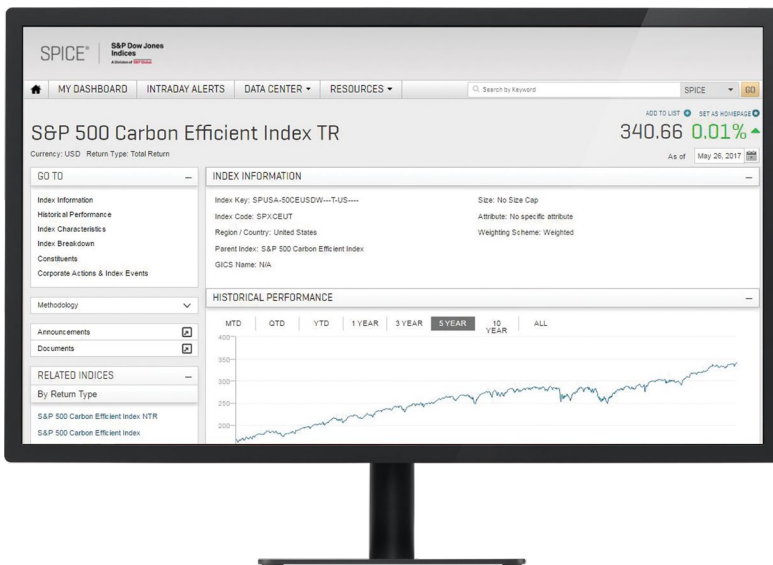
SPICE® S&P Dow Jones Indices
A Division of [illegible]

MY DASHBOARD INTRADAY ALERTS DATA CENTER ▾ RESOURCES ▾ Search by Keyword SPICE ▾ GO

ADD TO LIST SET AS HOMEPAGE

S&P 500 Carbon Efficient Index TR

340.66 0.01%

Currency: USD Return Type: Total Return

As of May 26, 2017

GO TO –

Index Information
Historical Performance
Index Characteristics
Index Breakdown
Constituents
Corporate Actions & Index Events

Methodology

Announcements
Documents

RELATED INDICES –

By Return Type

S&P 500 Carbon Efficient Index NTR
S&P 500 Carbon Efficient Index

INDEX INFORMATION –

Index Key: SPUSA-50CEUSDW---T-US----
Index Code: SPXCEUT
Region / Country: United States
Parent Index: S&P 500 Carbon Efficient Index
GICS Name: N/A

Size: No Size Cap
Attribute: No specific attribute
Weighting Scheme: Weighted

HISTORICAL PERFORMANCE –

MTD QTD YTD 1 YEAR 3 YEAR 5 YEAR 10 YEAR ALL

400
350
300
250
200